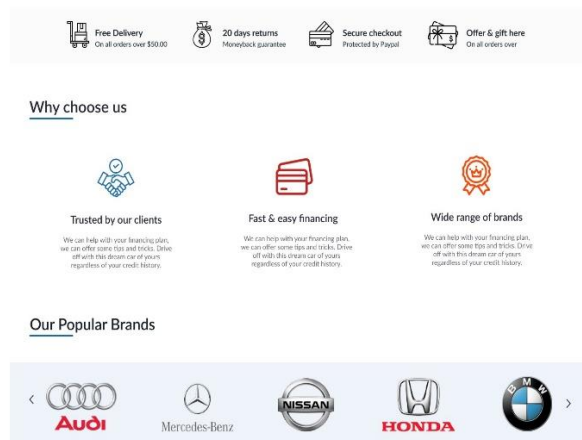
Free Delivery
On all orders over $50.00

20 days returns
Moneyback guarantee

Secure checkout
Protected by Paypal

Offer & gift here
On all orders over

Why choose us

Trusted by our clients

We can help with your financing plan, we can offer some tips and tricks. Drive off with this dream car of yours regardless of your credit history.

Fast & easy financing

We can help with your financing plan, we can offer some tips and tricks. Drive off with this dream car of yours regardless of your credit history.

Wide range of brands

We can help with your financing plan, we can offer some tips and tricks. Drive off with this dream car of yours regardless of your credit history.

Our Popular Brands

‹

Audi

Mercedes-Benz

NISSAN

HONDA

BMW

›